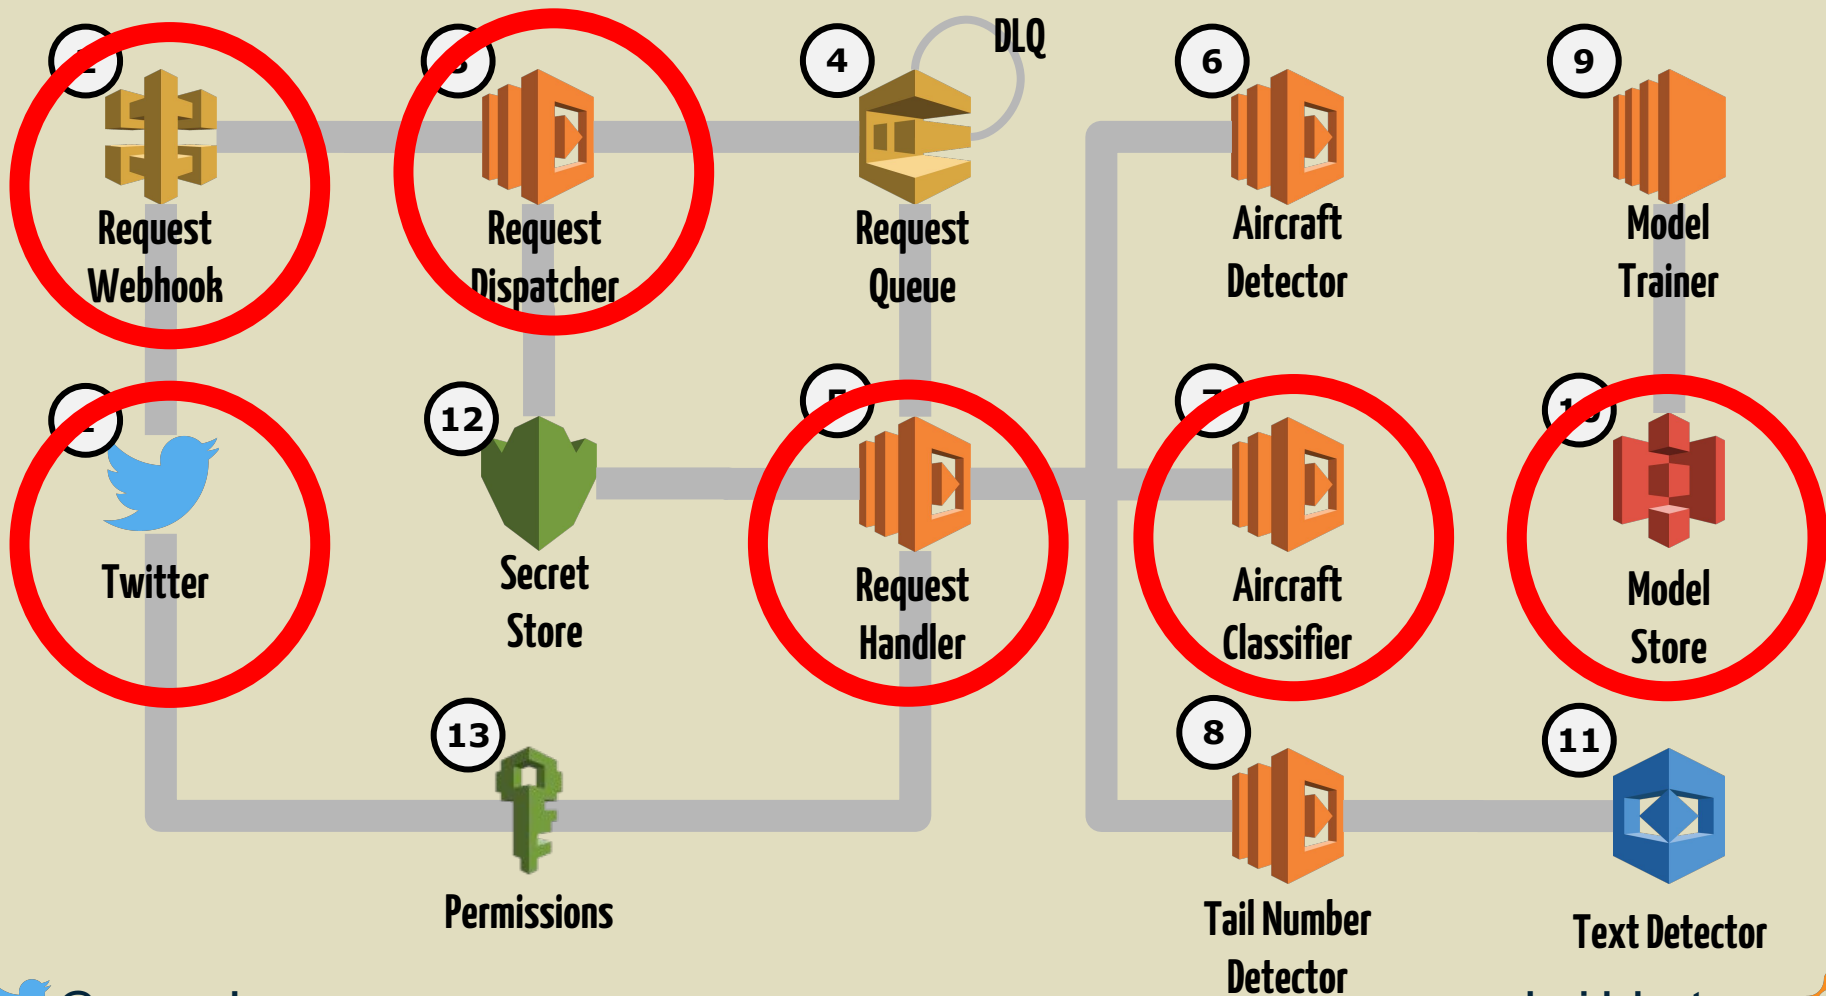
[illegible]
Request Webhook

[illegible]
Request Dispatcher

4
DLQ
Request Queue

6
Aircraft Detector

9
Model Trainer

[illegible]
Twitter

12
Secret Store

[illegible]
Request Handler

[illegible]
Aircraft Classifier

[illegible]
Model Store

13
Permissions

8
Tail Number Detector

11
Text Detector